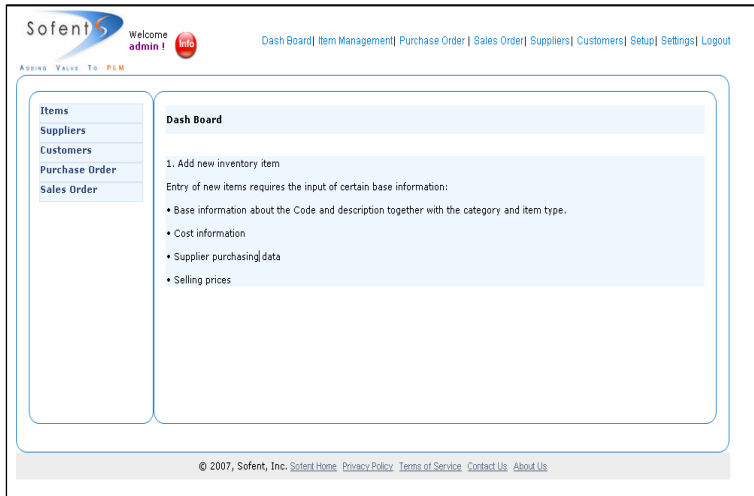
Sofent

Adding Value To PLM

Welcome
admin !

Info

Dash Board| Item Management| Purchase Order | Sales Order| Suppliers| Customers| Setup| Settings| Logout

Items
Suppliers
Customers
Purchase Order
Sales Order

Dash Board

1. Add new inventory item

Entry of new items requires the input of certain base information:

• Base information about the Code and description together with the category and item type.

• Cost information

• Supplier purchasing data

• Selling prices

© 2007, Sofent, Inc. Sofent Home Privacy Policy Terms of Service Contact Us About Us